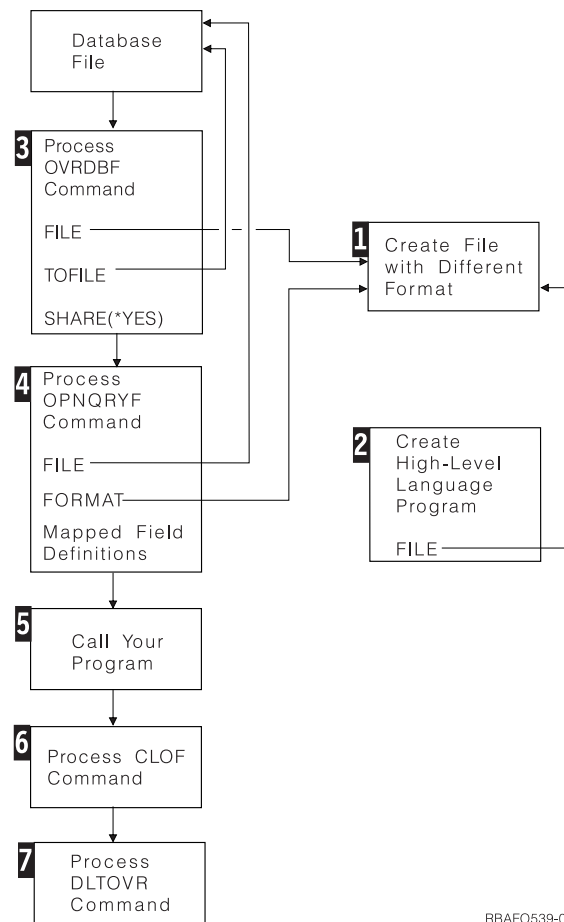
Database File

3 Process OVRDBF Command

FILE

TOFILE

SHARE(*YES)

4 Process OPNQRYF Command

FILE

FORMAT

Mapped Field Definitions

5 Call Your Program

6 Process CLOF Command

7 Process DLTOVR Command

1 Create File with Different Format

2 Create High-Level Language Program

FILE

BBAFO539-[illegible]